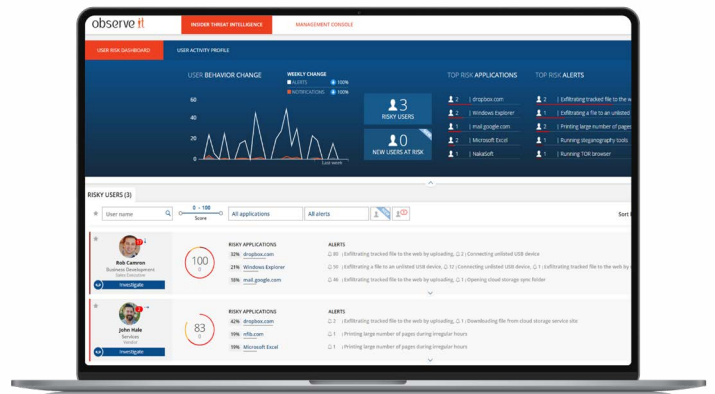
observe it

INSIDER THREAT INTELLIGENCE

MANAGEMENT CONSOLE

USER RISK DASHBOARD

USER ACTIVITY PROFILE

USER BEHAVIOR CHANGE

WEEKLY CHANGE

ALERTS 100%

NOTIFICATIONS 100%

60

40

20

0

Last week

3
RISKY USERS

0
NEW USERS AT RISK

TOP RISK APPLICATIONS

2 | dropbox.com

2 | Windows Explorer

1 | mail.google.com

2 | Microsoft Excel

1 | NakaSoft

TOP RISK ALERTS

2 | Exfiltrating tracked file to the w

1 | Exfiltrating a file to an unlisted

1 | Printing large number of pages

1 | Running steganography tools

1 | Running TOR browser

RISKY USERS (3)

User name

0 - 100
Score

All applications

All alerts

Sort

Rob Camron
Business Development
Sales Executive

Investigate

100
0

RISKY APPLICATIONS

32% dropbox.com

21% Windows Explorer

15% mail.google.com

ALERTS

36 | Exfiltrating tracked file to the web by uploading, 2 | Connecting unlisted USB device

36 | Exfiltrating a file to an unlisted USB device, 12 | Connecting unlisted USB device, 1 | Exfiltrating tracked file to the web by

46 | Downloading file from cloud storage service site, 1 | Opening cloud storage sync folder

John Hale
Services
Vendor

Investigate

83
0

RISKY APPLICATIONS

42% dropbox.com

19% nfib.com

19% Microsoft Excel

ALERTS

2 | Exfiltrating tracked file to the web by uploading, 1 | Downloading file from cloud storage service site

1 | Printing large number of pages during irregular hours

1 | Printing large number of pages during irregular hours